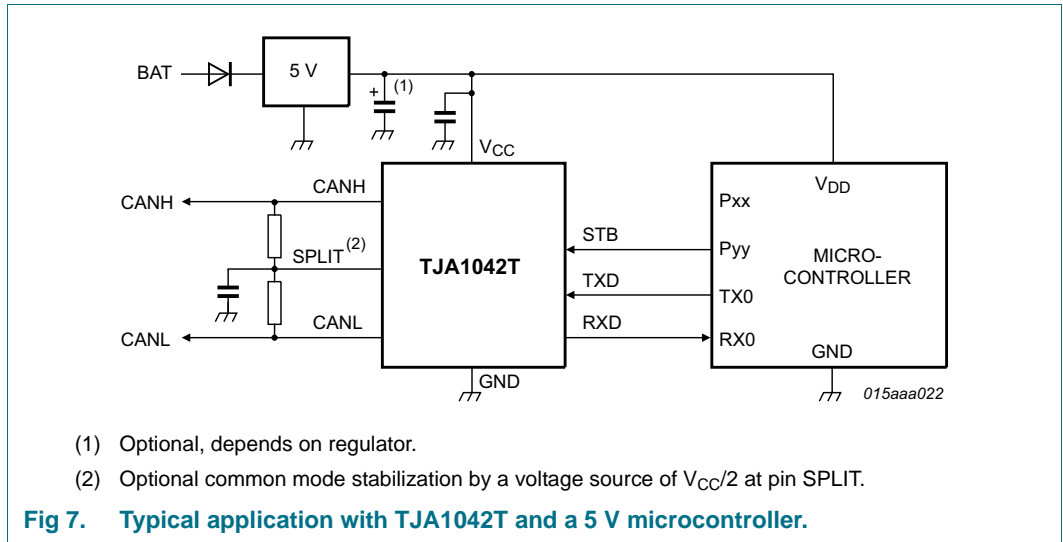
BAT

5 V

+ (1)

$V_{CC}$

CANH

CANH

SPLIT$^{(2)}$

TJA1042T

CANL

CANL

GND

STB

TXD

RXD

Pxx

Pyy

TX0

RX0

$V_{DD}$

MICRO-CONTROLLER

GND

015aaa022

(1) Optional, depends on regulator.

(2) Optional common mode stabilization by a voltage source of $V_{CC}/2$ at pin SPLIT.

Fig 7. Typical application with TJA1042T and a 5 V microcontroller.